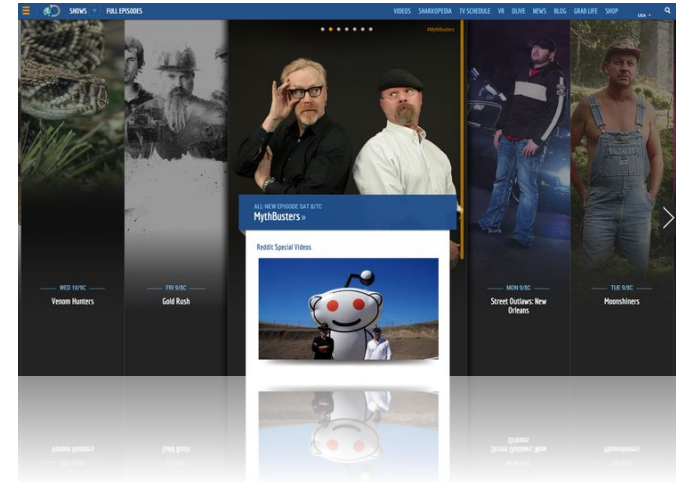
SHOWS FULL EPISODES VIDEOS SHARKOPEDIA TV SCHEDULE VR OLIVE NEWS BLOG GRAB LIFE SHOP USA

#MythBusters

ALL-NEW EPISODE SAT 8/7C
MythBusters »

Reddit Special Videos

WED 10/9C
Venom Hunters

FRI 9/8C
Gold Rush

MON 9/8C
Street Outlaws: New Orleans

TUE 9/8C
Moonshiners